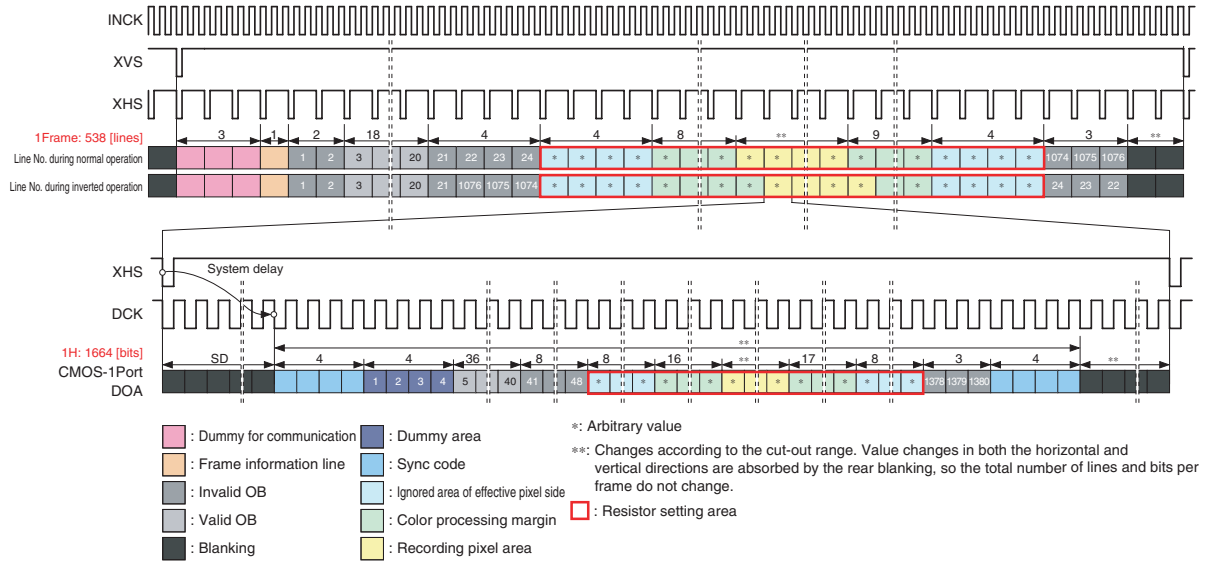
INCK

XVS

XHS

1Frame: 538 [lines]

3 | 1 | 2 | 18 | 4 | 4 | 8 | ** | 9 | 4 | 3 | **

Line No. during normal operation
1 2 3 20 21 22 23 24 * * * * * * * * * * * * * * * * * * * * 1074 1075 1076

Line No. during inverted operation
1 2 3 20 21 1076 1075 1074 * * * * * * * * * * * * * * * * * * * * 24 23 22

XHS
System delay

DCK

1H: 1664 [bits]

SD | 4 | 4 | 36 | 8 | 8 | 16 | ** | ** | 17 | 8 | 3 | 4 | **

CMOS-1Port DOA
1 2 3 4 5 40 41 48 * * * * * * * * * * * * * * 1378 1379 1380

: Dummy for communication
: Frame information line
: Invalid OB
: Valid OB
: Blanking
: Dummy area
: Sync code
: Ignored area of effective pixel side
: Color processing margin
: Recording pixel area

*: Arbitrary value
**: Changes according to the cut-out range. Value changes in both the horizontal and vertical directions are absorbed by the rear blanking, so the total number of lines and bits per frame do not change.
: Resistor setting area